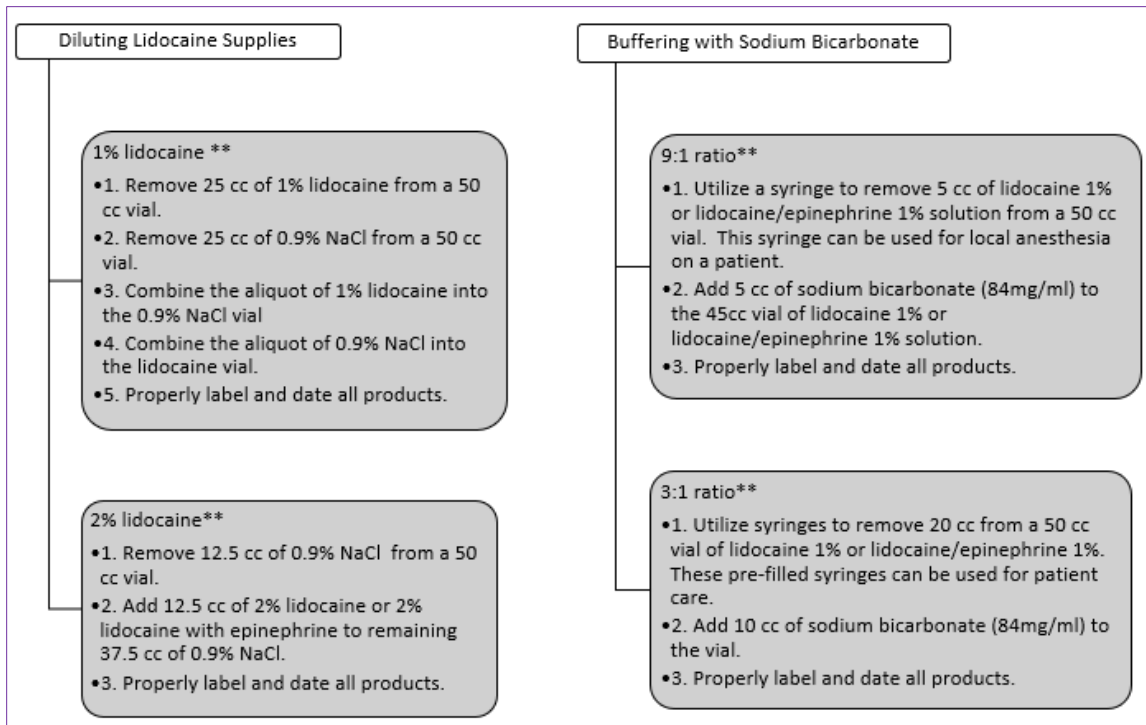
Diluting Lidocaine Supplies

1% lidocaine **

•1. Remove 25 cc of 1% lidocaine from a 50 cc vial.

•2. Remove 25 cc of 0.9% NaCl from a 50 cc vial.

•3. Combine the aliquot of 1% lidocaine into the 0.9% NaCl vial

•4. Combine the aliquot of 0.9% NaCl into the lidocaine vial.

•5. Properly label and date all products.

2% lidocaine**

•1. Remove 12.5 cc of 0.9% NaCl from a 50 cc vial.

•2. Add 12.5 cc of 2% lidocaine or 2% lidocaine with epinephrine to remaining 37.5 cc of 0.9% NaCl.

•3. Properly label and date all products.

Buffering with Sodium Bicarbonate

9:1 ratio**

•1. Utilize a syringe to remove 5 cc of lidocaine 1% or lidocaine/epinephrine 1% solution from a 50 cc vial. This syringe can be used for local anesthesia on a patient.

•2. Add 5 cc of sodium bicarbonate (84mg/ml) to the 45cc vial of lidocaine 1% or lidocaine/epinephrine 1% solution.

•3. Properly label and date all products.

3:1 ratio**

•1. Utilize syringes to remove 20 cc from a 50 cc vial of lidocaine 1% or lidocaine/epinephrine 1%. These pre-filled syringes can be used for patient care.

•2. Add 10 cc of sodium bicarbonate (84mg/ml) to the vial.

•3. Properly label and date all products.